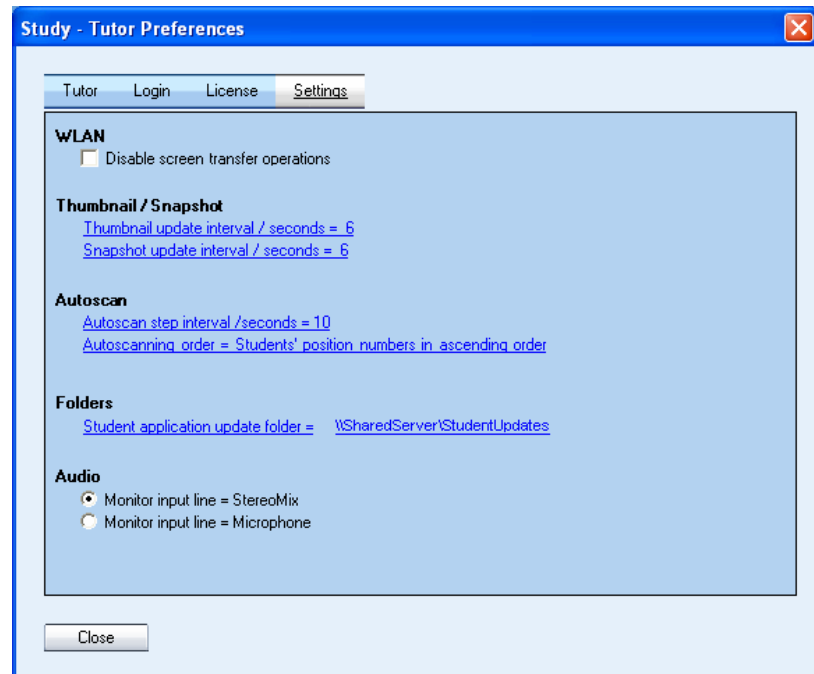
Study - Tutor Preferences

Tutor Login License Settings

WLAN
Disable screen transfer operations

Thumbnail / Snapshot
Thumbnail update interval / seconds = 6
Snapshot update interval / seconds = 6

Autoscan
Autoscan step interval /seconds = 10
Autoscanning order = Students' position numbers in ascending order

Folders
Student application update folder = \\SharedServer\StudentUpdates

Audio
Monitor input line = StereoMix
Monitor input line = Microphone

Close